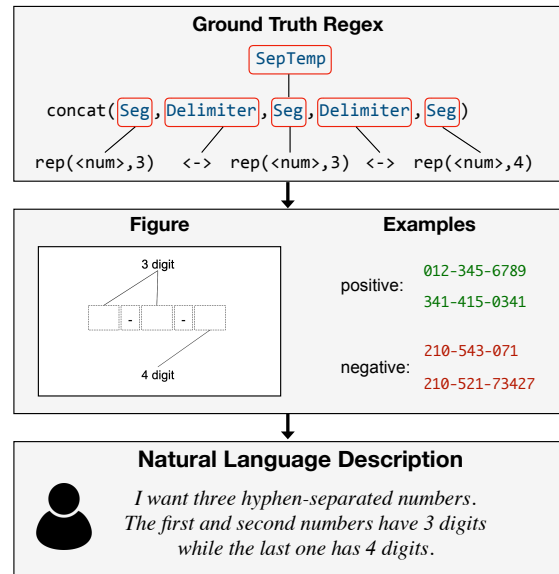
Ground Truth Regex

SepTemp

concat(Seg, Delimiter, Seg, Delimiter, Seg)

rep(<num>,3) <-> rep(<num>,3) <-> rep(<num>,4)

Figure

3 digit

-

-

4 digit

Examples

positive:

012-345-6789

341-415-0341

negative:

210-543-071

210-521-73427

Natural Language Description

I want three hyphen-separated numbers. The first and second numbers have 3 digits while the last one has 4 digits.